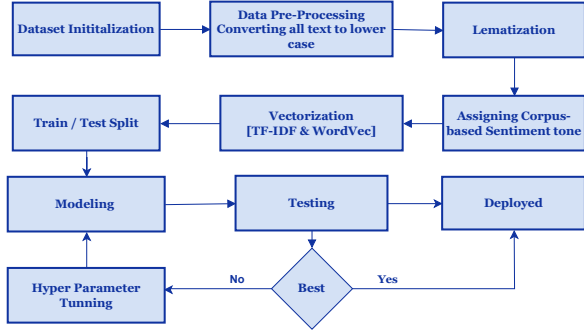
Dataset Inititalization

Data Pre-Processing Converting all text to lower case

Lematization

Assigning Corpus-based Sentiment tone

Vectorization [TF-IDF & WordVec]

Train / Test Split

Modeling

Testing

Deployed

Best

No

Yes

Hyper Parameter Tunning